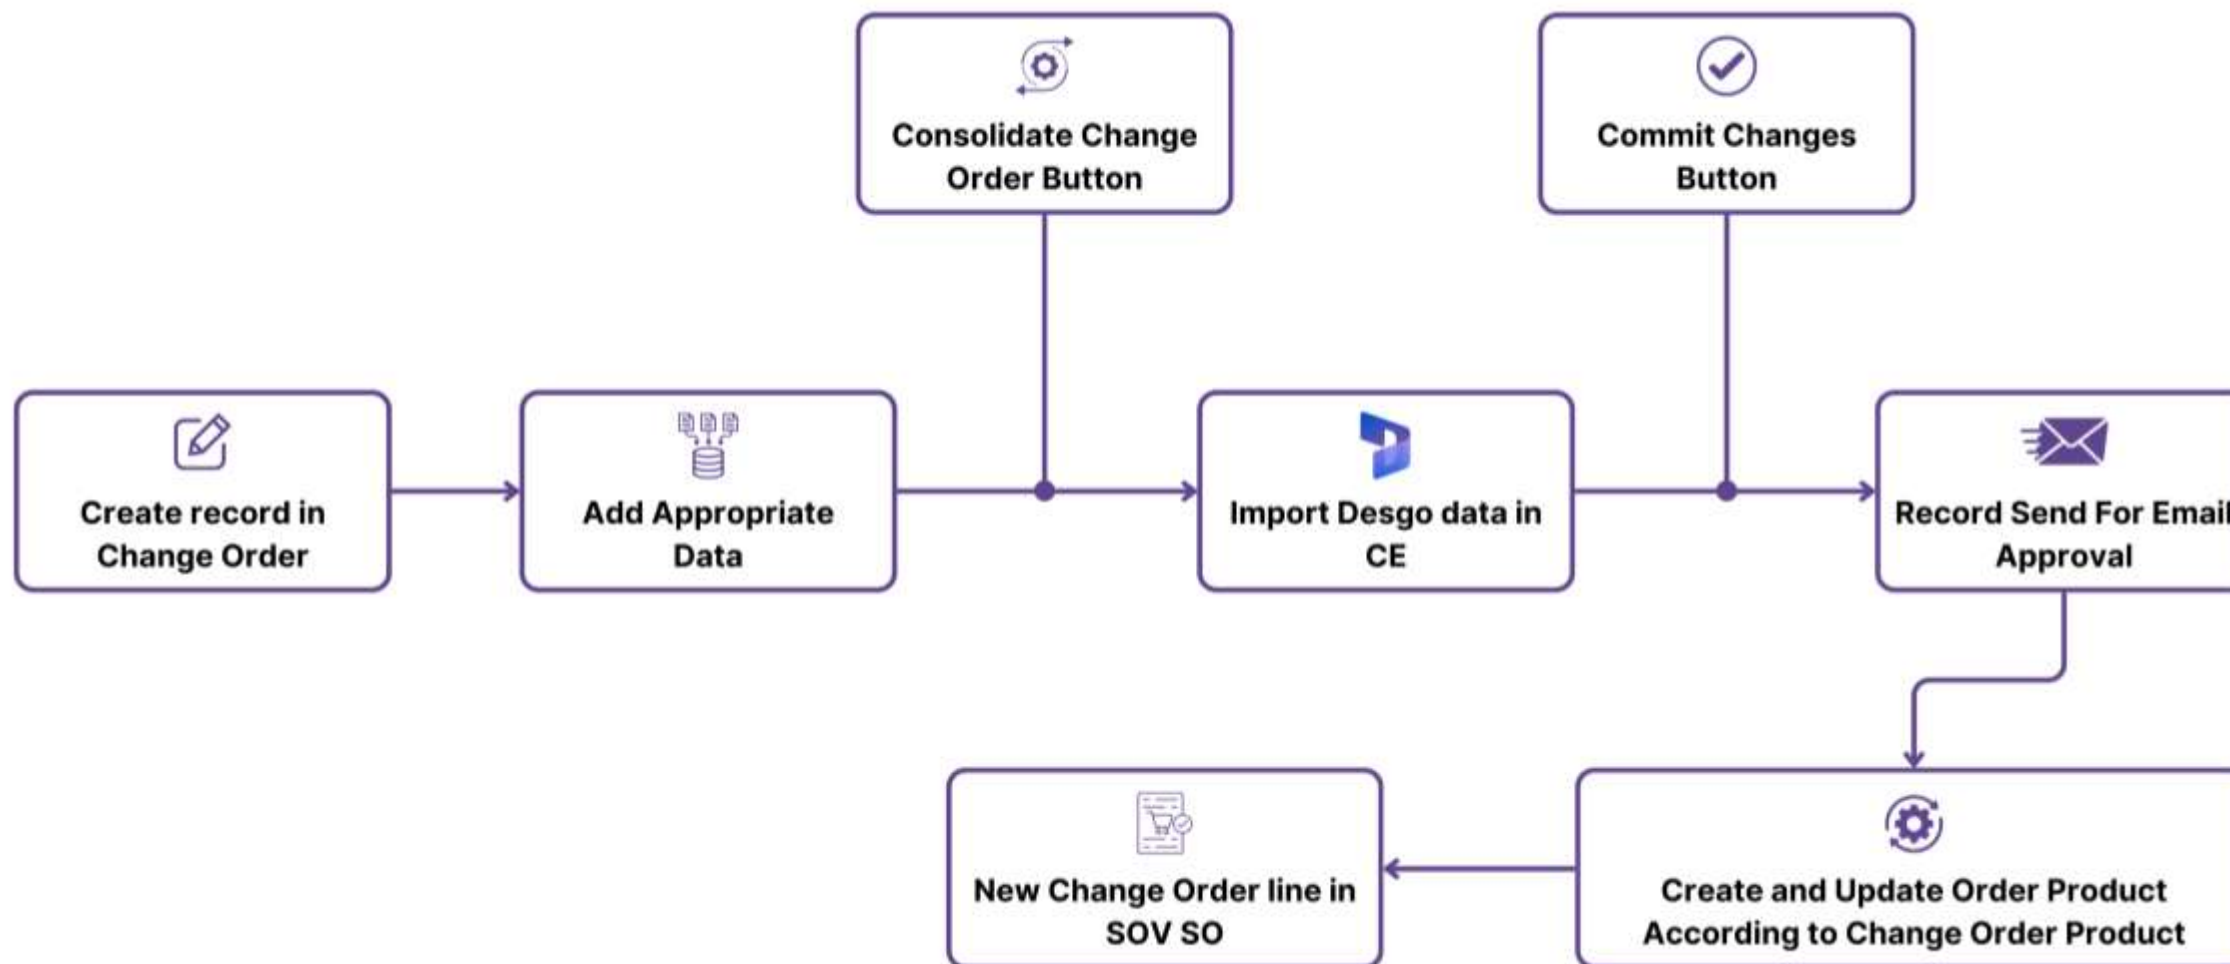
Consolidate Change Order Button

Commit Changes Button

Create record in Change Order

Add Appropriate Data

Import Desgo data in CE

Record Send For Emai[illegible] Approval

New Change Order line in SOV SO

Create and Update Order Product According to Change Order Product